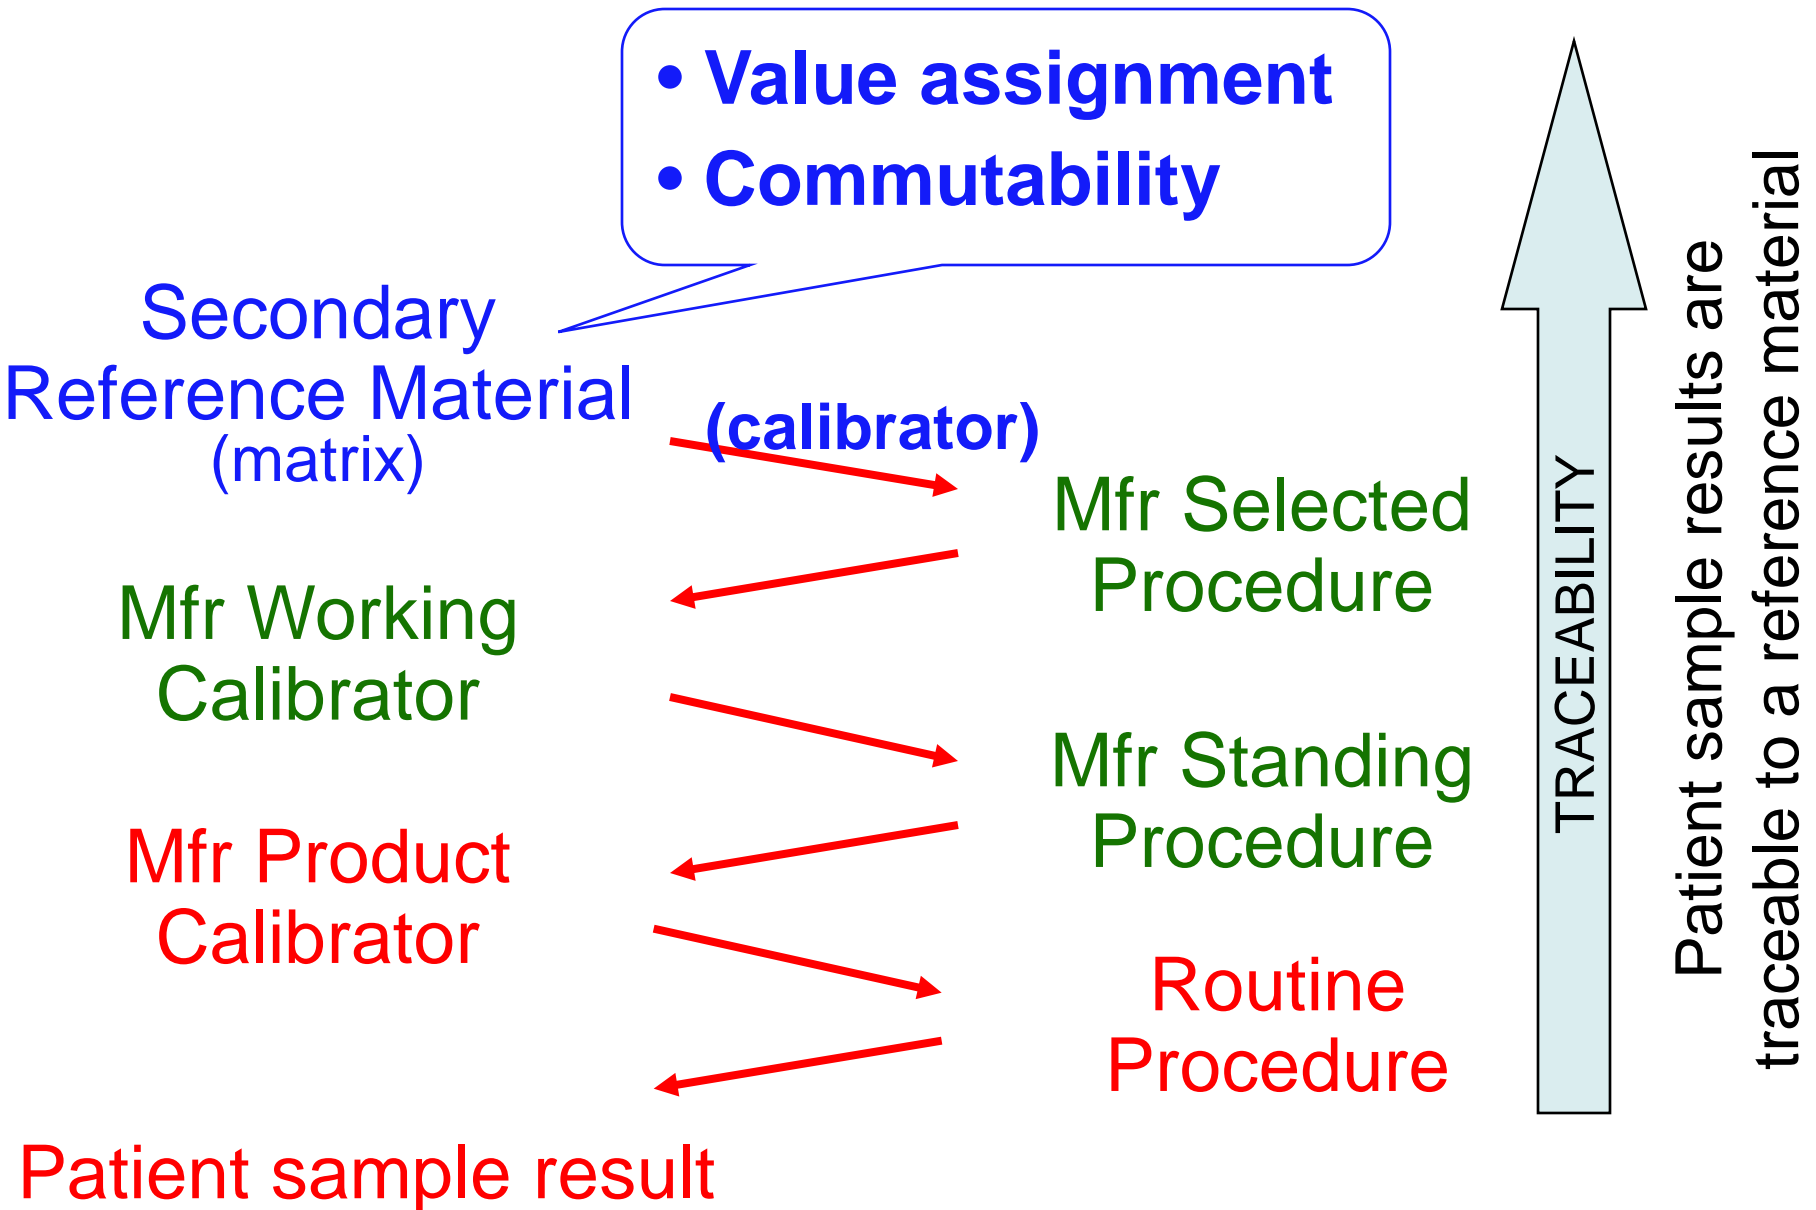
• Value assignment
• Commutability

Secondary Reference Material (matrix)

(calibrator)

Mfr Selected Procedure

Mfr Working Calibrator

Mfr Standing Procedure

Mfr Product Calibrator

Routine Procedure

Patient sample result

TRACEABILITY

Patient sample results are traceable to a reference material